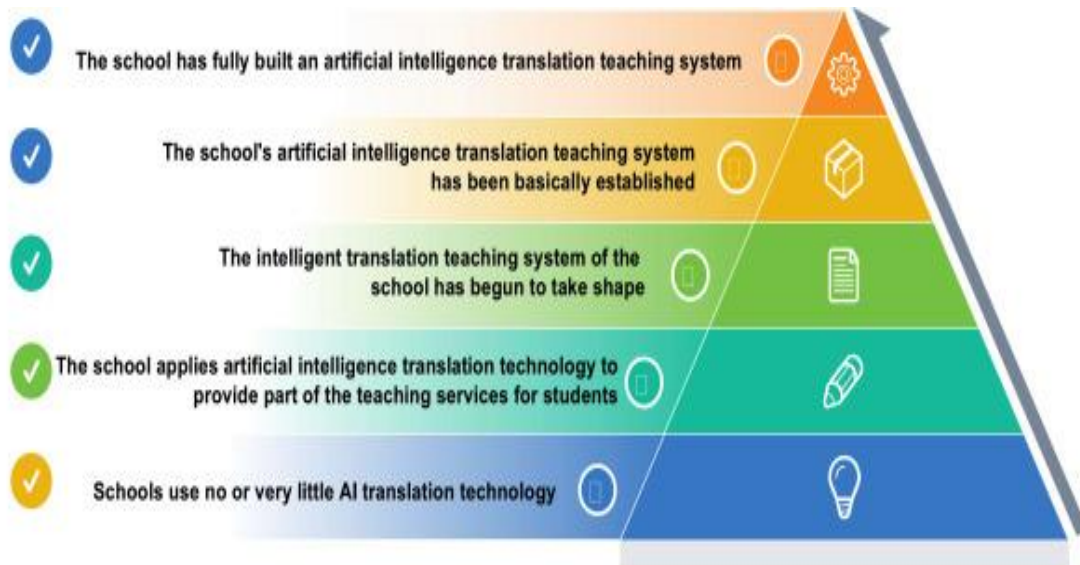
The school has fully built an artificial intelligence translation teaching system

The school's artificial intelligence translation teaching system has been basically established

The intelligent translation teaching system of the school has begun to take shape

The school applies artificial intelligence translation technology to provide part of the teaching services for students

Schools use no or very little AI translation technology